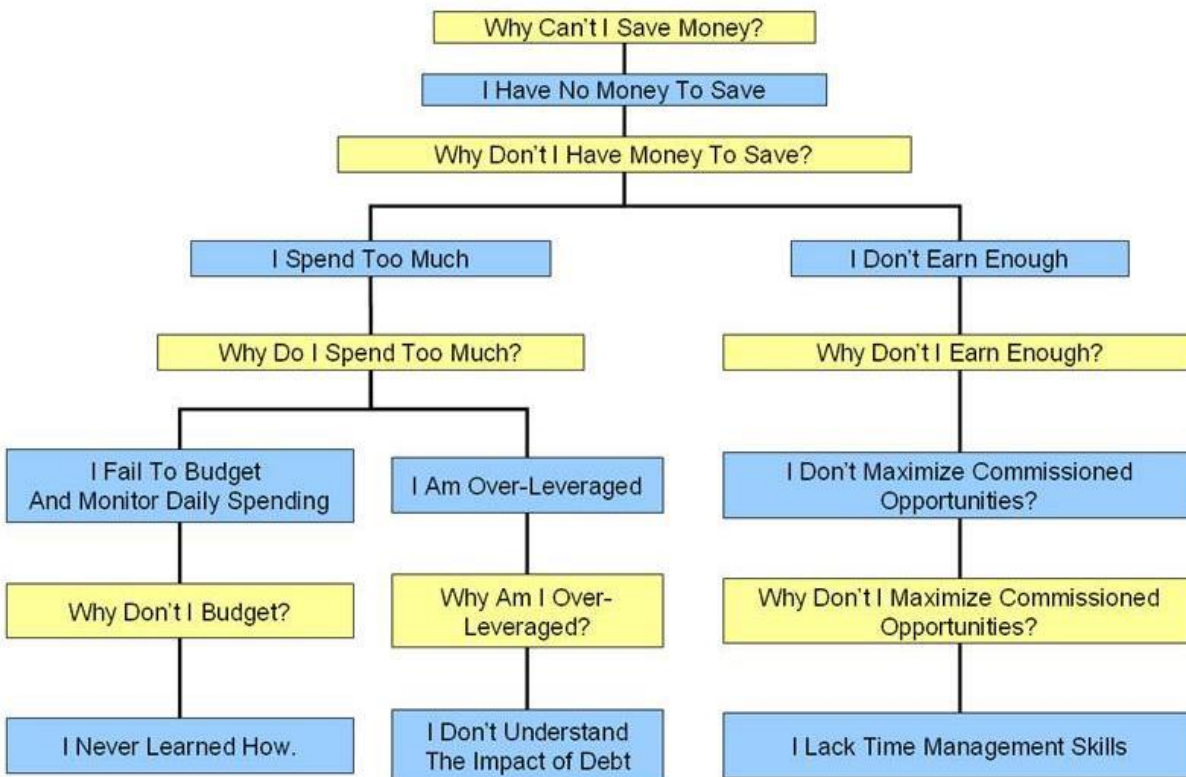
Why Can't I Save Money?

I Have No Money To Save

Why Don't I Have Money To Save?

I Spend Too Much

I Don't Earn Enough

Why Do I Spend Too Much?

Why Don't I Earn Enough?

I Fail To Budget And Monitor Daily Spending

I Am Over-Leveraged

I Don't Maximize Commissioned Opportunities?

Why Don't I Budget?

Why Am I Over-Leveraged?

Why Don't I Maximize Commissioned Opportunities?

I Never Learned How.

I Don't Understand The Impact of Debt

I Lack Time Management Skills